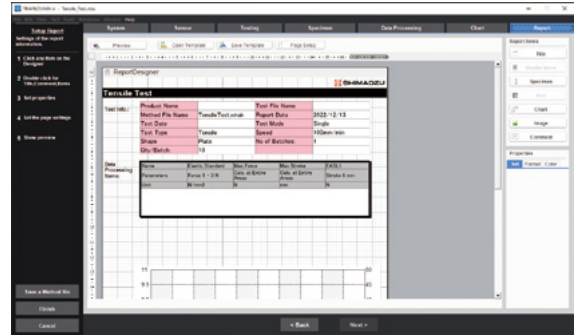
TrapeziumX - Tensile_Test.xtas

System Sensor Testing Specimen Data Processing Chart Report

Setup Report
Settings of the report information.

1 Click anything on the Designer

2 Double click for Title/Comment/Items

3 Set properties

4 Set the page settings

5 Show preview

Preview Open Template Save Template Page Setup

ReportDesigner

SHIMADZU

Tensile Test

Test Info.:

| Product Name | | Test File Name | |
|---|---|---|---|
| Method File Name | TensileTest.xmak | Report Date | 2022/12/13 |
| Test Date | | Test Mode | Single |
| Test Type | Tensile | Speed | 10mm/min |
| Shape | Plate | No of Batches | 1 |
| Qty/Batch | 10 | | |

Data Processing Items:

| Name | Elastic Standard | Max Force | Max Stroke | FAT0.1 |
|---|---|---|---|---|
| Parameters | Force 1 - 2 N | Calc. at Entire Areas | Calc. at Entire Areas | Stroke 0 mm |
| Unit | N/mm2 | N | mm | N |

Report Items
Title
Specimen
Chart
Image
Comment

Properties
Font Color

Save a Method file

Finish

Cancel

< Back Next >